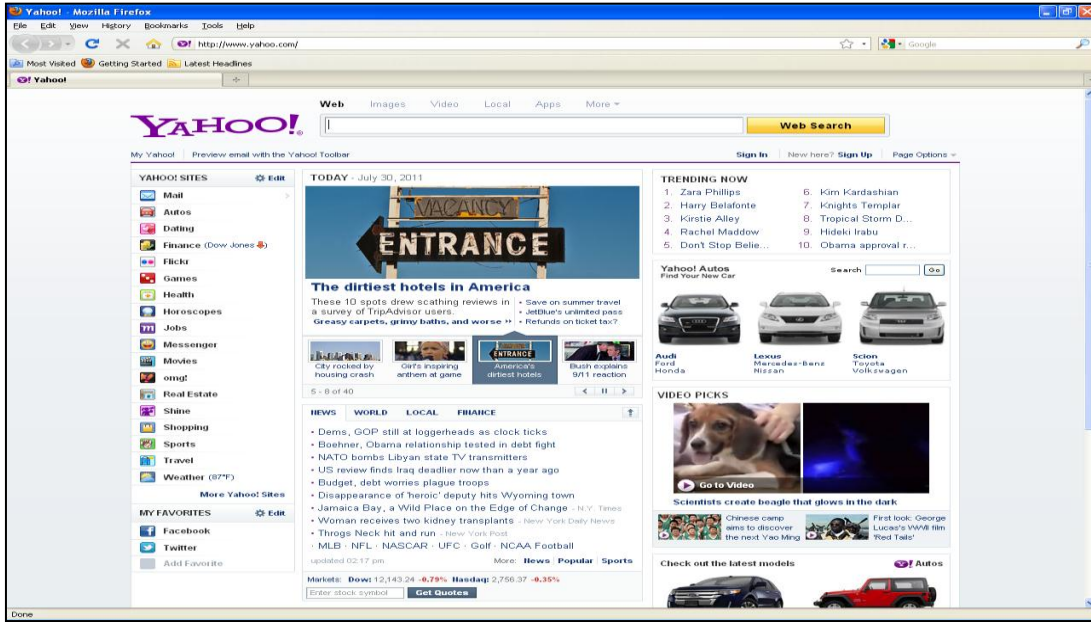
Yahoo! - Mozilla Firefox
File Edit View History Bookmarks Tools Help
http://www.yahoo.com/
Google
Most Visited Getting Started Latest Headlines
Yahoo!

Web Images Video Local Apps More
YAHOO!
Web Search
My Yahoo! Preview email with the Yahoo! Toolbar
Sign In New here? Sign Up Page Options

YAHOO! SITES Edit
Mail
Autos
Dating
Finance (Dow Jones)
Flickr
Games
Health
Horoscopes
Jobs
Messenger
Movies
omg!
Real Estate
Shine
Shopping
Sports
Travel
Weather (87°F)
More Yahoo! Sites
MY FAVORITES Edit
Facebook
Twitter
Add Favorite

TODAY - July 30, 2011
VACANCY
ENTRANCE
The dirtiest hotels in America
These 10 spots drew scathing reviews in a survey of TripAdvisor users.
Greasy carpets, grimy baths, and worse »
• Save on summer travel
• JetBlue's unlimited pass
• Refunds on ticket tax?
City rocked by housing crash
Girl's inspiring anthem at game
ENTRANCE
America's dirtiest hotels
Bush explains 9/11 reaction
5 - 8 of 40
NEWS WORLD LOCAL FINANCE
• Dems, GOP still at loggerheads as clock ticks
• Boehner, Obama relationship tested in debt fight
• NATO bombs Libyan state TV transmitters
• US review finds Iraq deadlier now than a year ago
• Budget, debt worries plague troops
• Disappearance of 'heroic' deputy hits Wyoming town
• Jamaica Bay, a Wild Place on the Edge of Change - N.Y. Times
• Woman receives two kidney transplants - New York Daily News
• Throgs Neck hit and run - New York Post
• MLB · NFL · NASCAR · UFC · Golf · NCAA Football
updated 02:17 pm More: News Popular Sports
Markets: Dow: 12,143.24 -0.79% Nasdaq: 2,756.37 -0.35%
Enter stock symbol Get Quotes

TRENDING NOW
1. Zara Phillips
2. Harry Belafonte
3. Kirstie Alley
4. Rachel Maddow
5. Don't Stop Belie...
6. Kim Kardashian
7. Knights Templar
8. Tropical Storm D...
9. Hideki Irabu
10. Obama approval r...
Yahoo! Autos
Find Your New Car
Search Go
Audi
Ford
Honda
Lexus
Mercedes-Benz
Nissan
Scion
Toyota
Volkswagen
VIDEO PICKS
Go to Video
Scientists create beagle that glows in the dark
Chinese camp aims to discover the next Yao Ming
First look: George Lucas's WWII film 'Red Tails'
Check out the latest models
Y! Autos
Done